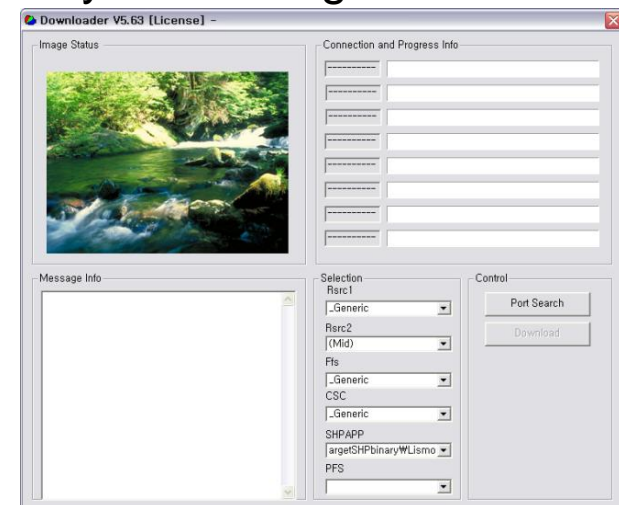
Downloader V5.63 [License] -

Image Status

Connection and Progress Info

----------
----------
----------
----------
----------
----------
----------
----------

Message Info

Selection
Rsrc1
_Generic
Rsrc2
(Mid)
Ffs
_Generic
CSC
_Generic
SHPAPP
argetSHPbinary₩Lismo
PFS

Control
Port Search
Download